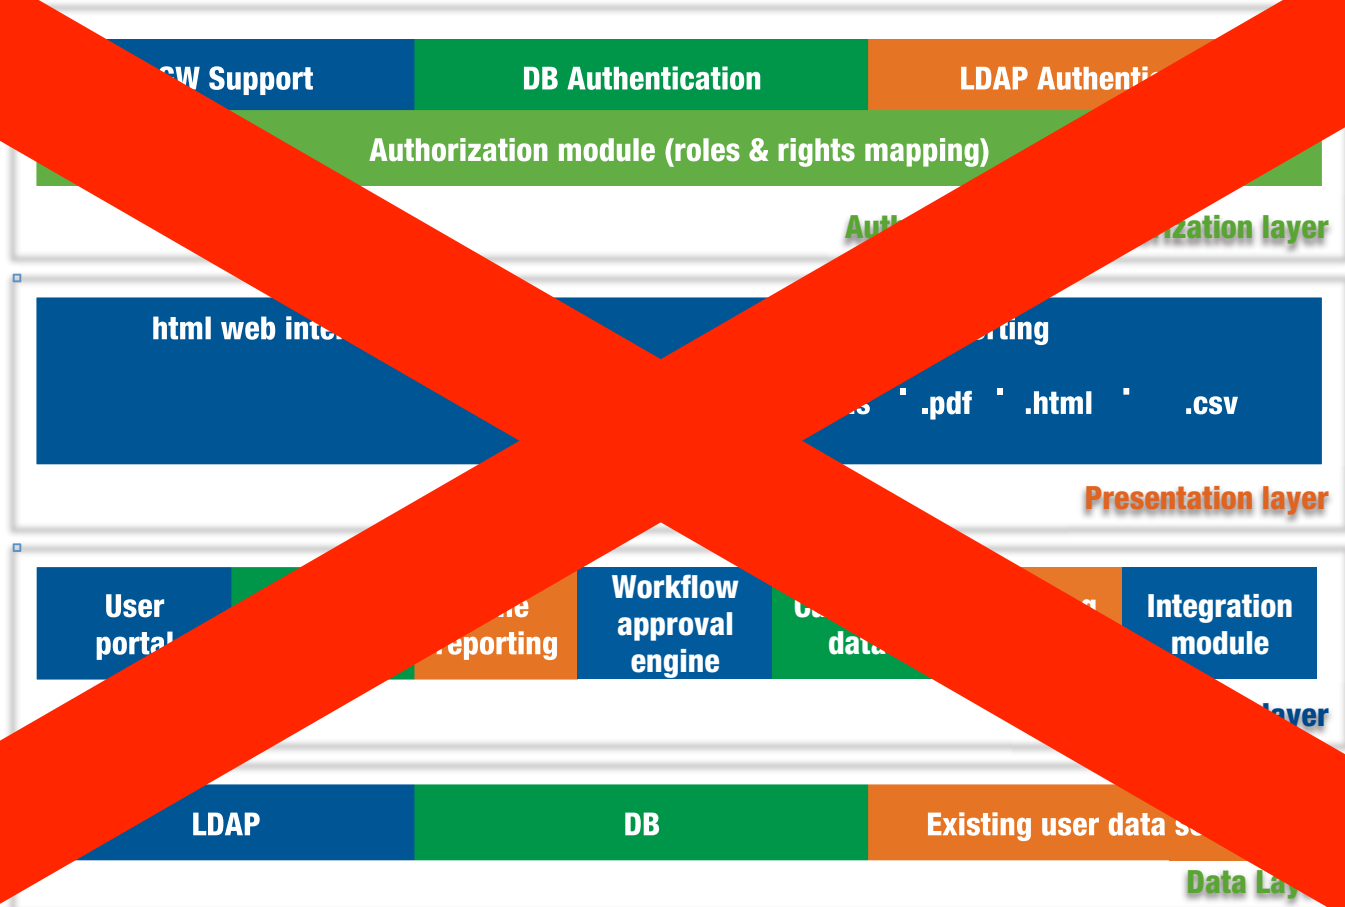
SW Support | DB Authentication | LDAP Authenti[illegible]

Authorization module (roles & rights mapping)

Auth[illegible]ization layer

html web inte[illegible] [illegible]rting

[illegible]s .pdf .html .csv

Presentation layer

User portal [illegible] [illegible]e reporting | Workflow approval engine | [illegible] data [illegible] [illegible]g | Integration module

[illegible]ayer

LDAP | DB | Existing user data s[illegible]

Data La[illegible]